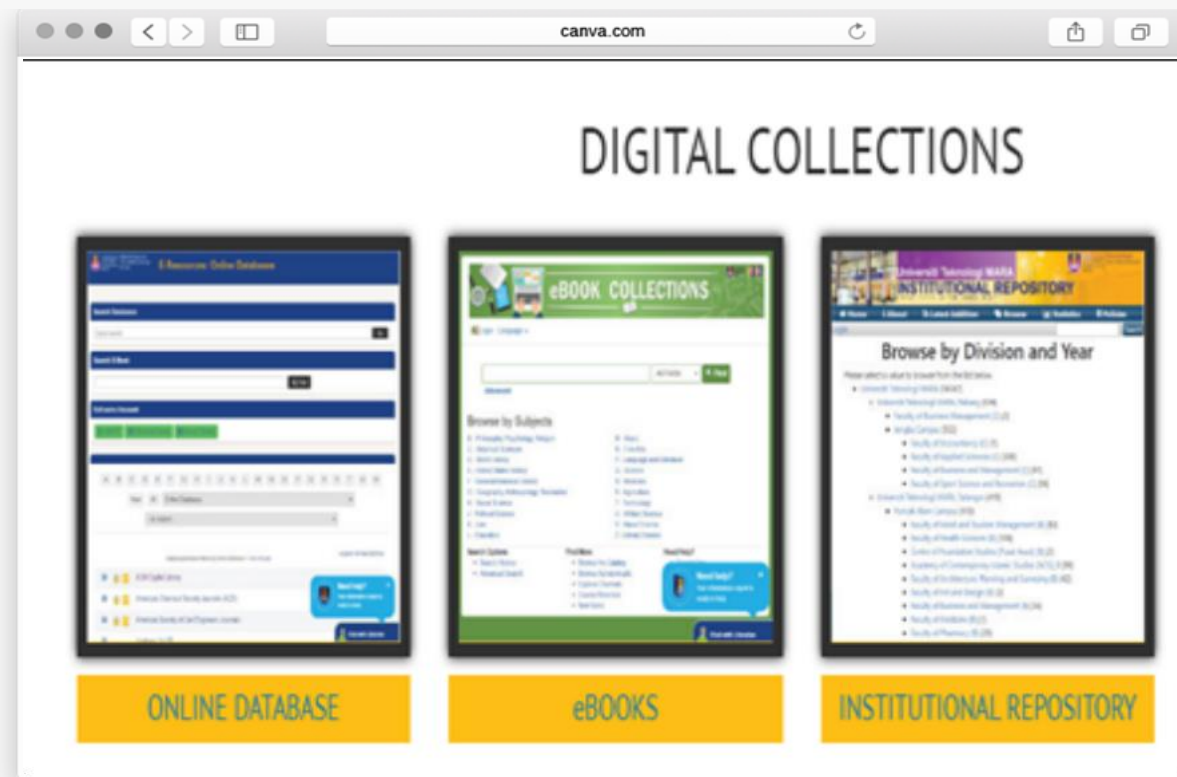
canva.com

DIGITAL COLLECTIONS

E-Resources: Online Database

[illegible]

eBOOK COLLECTIONS

Browse by Subjects

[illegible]

Universiti Teknologi MARA
INSTITUTIONAL REPOSITORY

Browse by Division and Year

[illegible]

ONLINE DATABASE

eBOOKS

INSTITUTIONAL REPOSITORY